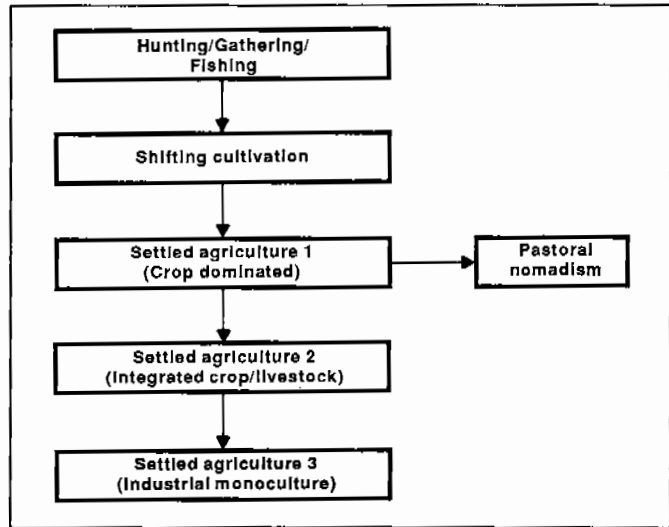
Hunting/Gathering/ Fishing

Shifting cultivation

Settled agriculture 1 (Crop dominated)

Pastoral nomadism

Settled agriculture 2 (Integrated crop/livestock)

Settled agriculture 3 (Industrial monoculture)